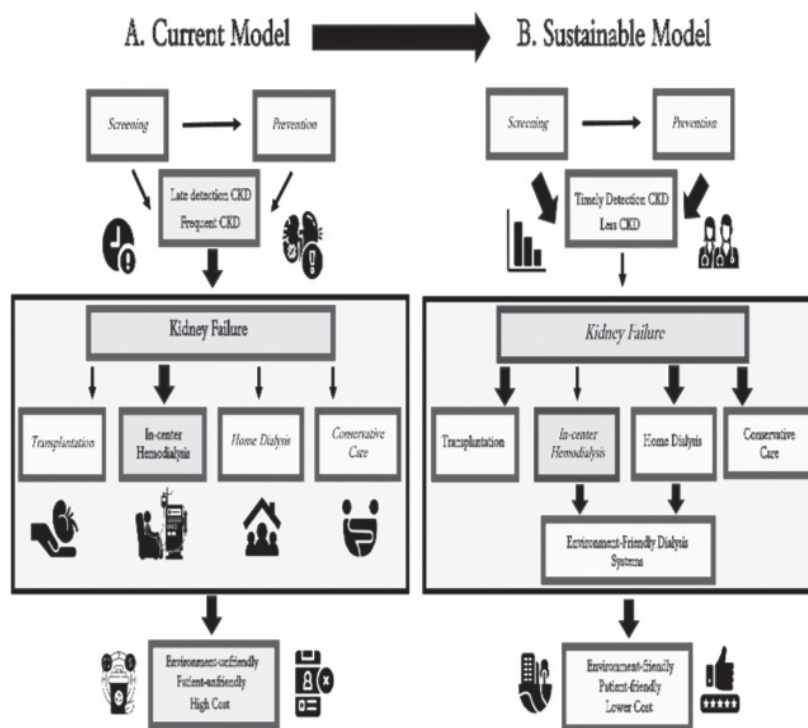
A. Current Model

Screening

Prevention

Late detection CKD
Frequent CKD

Kidney Failure

Transplantation

In-center Hemodialysis

Home Dialysis

Conservative Care

Environment-unfriendly
Patient-unfriendly
High Cost

B. Sustainable Model

Screening

Prevention

Timely Detection CKD
Less CKD

Kidney Failure

Transplantation

In-center Hemodialysis

Home Dialysis

Conservative Care

Environment-Friendly Dialysis Systems

Environment-friendly
Patient-friendly
Lower Cost